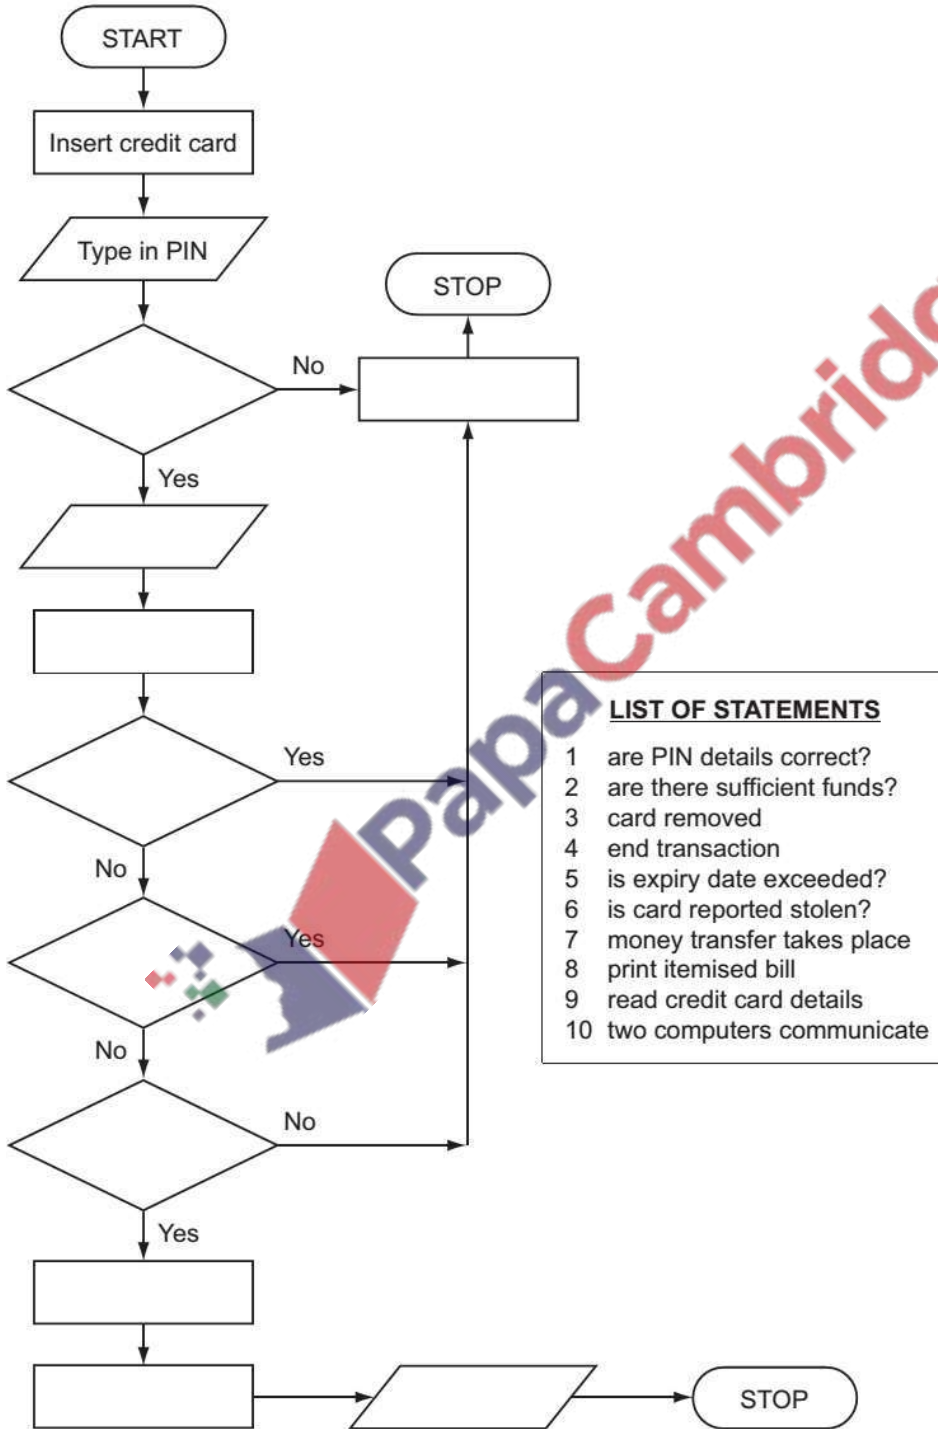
START

Insert credit card

Type in PIN

STOP

No

Yes

Yes

No

Yes

No

No

Yes

STOP

PapaCambridge

LIST OF STATEMENTS

1 are PIN details correct?
2 are there sufficient funds?
3 card removed
4 end transaction
5 is expiry date exceeded?
6 is card reported stolen?
7 money transfer takes place
8 print itemised bill
9 read credit card details
10 two computers communicate